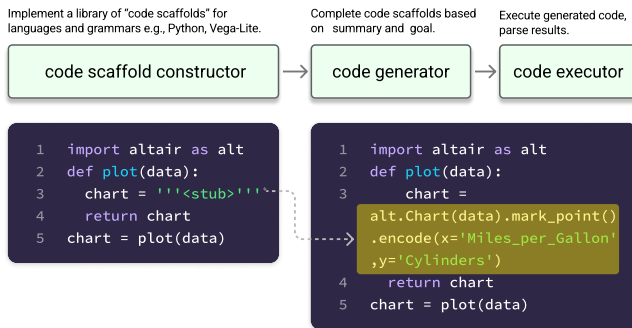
Implement a library of "code scaffolds" for languages and grammars e.g., Python, Vega-Lite.

Complete code scaffolds based on summary and goal.

Execute generated code, parse results.

code scaffold constructor

code generator

code executor

1 import altair as alt
2 def plot(data):
3 chart = '''<stub>'''
4 return chart
5 chart = plot(data)

1 import altair as alt
2 def plot(data):
3 chart =
alt.Chart(data).mark_point()
.encode(x='Miles_per_Gallon'
,y='Cylinders')
4 return chart
5 chart = plot(data)